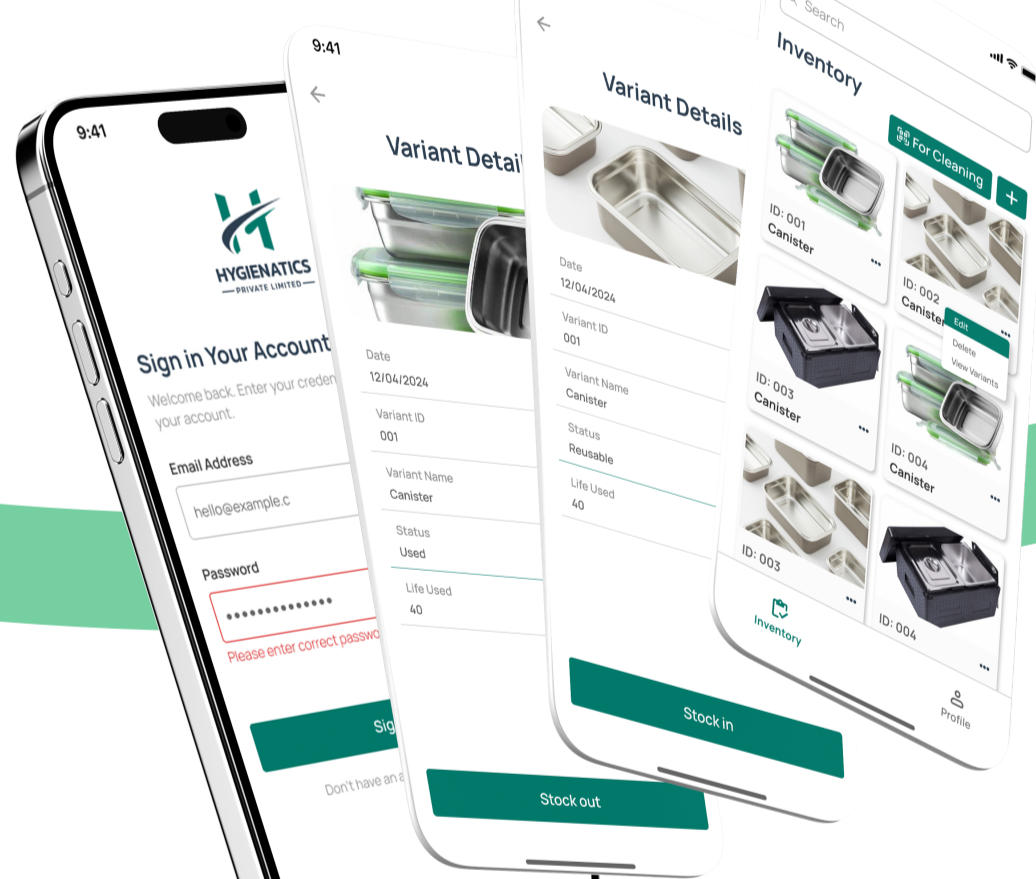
9:41

HYGIENATICS
PRIVATE LIMITED

Sign in Your Accoun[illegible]

Welcome back. Enter your creden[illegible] your account.

Email Address

hello@example.c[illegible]

Password

••••••••••••••

Please enter correct passwo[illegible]

Sig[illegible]

Don't have an a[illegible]

9:41

Variant Detail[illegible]

Date
12/04/2024

Variant ID
001

Variant Name
Canister

Status
Used

Life Used
40

Stock out

Variant Details

Date
12/04/2024

Variant ID
001

Variant Name
Canister

Status
Reusable

Life Used
40

Stock in

Search

Inventory

For Cleaning

+

ID: 001
Canister

ID: 002
Canister

Edit
Delete
View Variants

ID: 003
Canister

ID: 004
Canister

ID: 003

ID: 004

Inventory

Profile